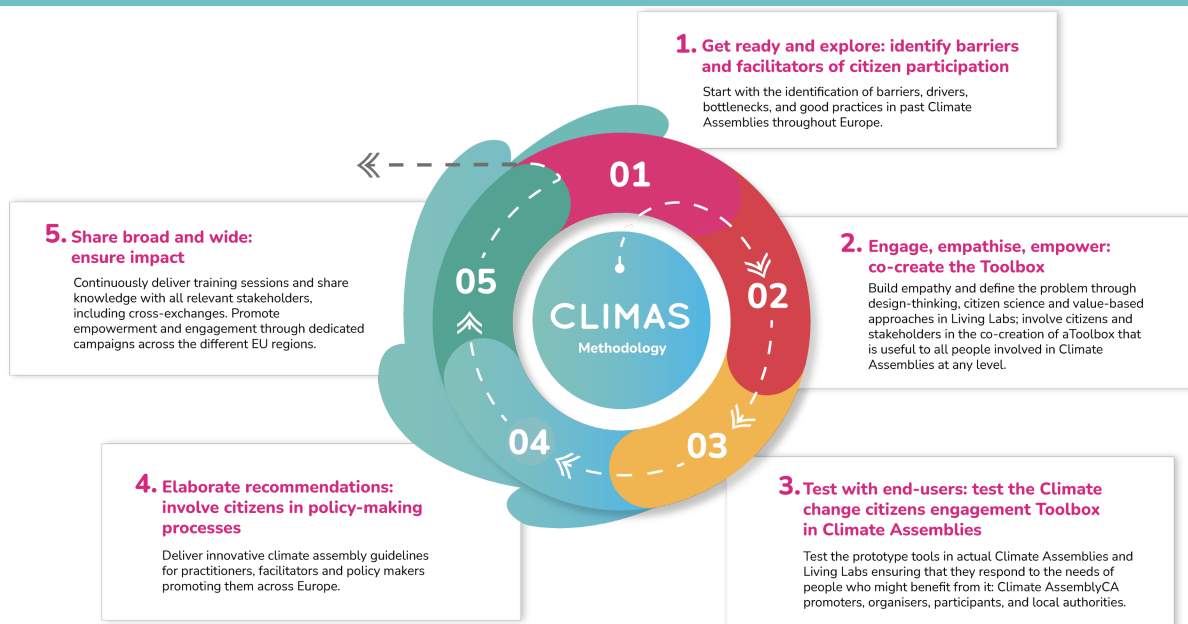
1. Get ready and explore: identify barriers and facilitators of citizen participation

Start with the identification of barriers, drivers, bottlenecks, and good practices in past Climate Assemblies throughout Europe.

01

02

03

04

05

CLIMAS
Methodology

5. Share broad and wide: ensure impact

Continuously deliver training sessions and share knowledge with all relevant stakeholders, including cross-exchanges. Promote empowerment and engagement through dedicated campaigns across the different EU regions.

2. Engage, empathise, empower: co-create the Toolbox

Build empathy and define the problem through design-thinking, citizen science and value-based approaches in Living Labs; involve citizens and stakeholders in the co-creation of aToolbox that is useful to all people involved in Climate Assemblies at any level.

4. Elaborate recommendations: involve citizens in policy-making processes

Deliver innovative climate assembly guidelines for practitioners, facilitators and policy makers promoting them across Europe.

3. Test with end-users: test the Climate change citizens engagement Toolbox in Climate Assemblies

Test the prototype tools in actual Climate Assemblies and Living Labs ensuring that they respond to the needs of people who might benefit from it: Climate AssemblyCA promoters, organisers, participants, and local authorities.